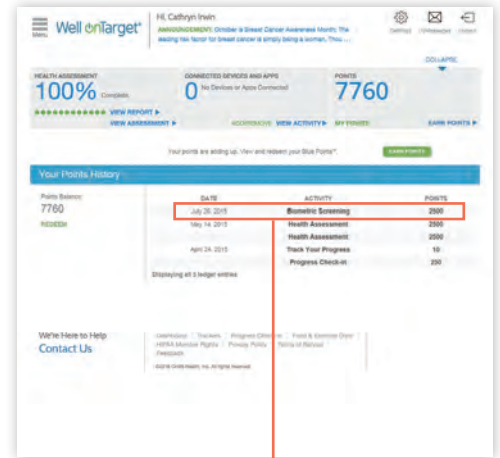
Menu

Well onTarget®

Hi, Cathryn Irwin

ANNOUNCEMENT: October is Breast Cancer Awareness Month. The leading risk factor for breast cancer is simply being a woman. Thou ...

SETTINGS  MESSAGES  LOGOUT

COLLAPSE

HEALTH ASSESSMENT

100% Complete

VIEW REPORT ▶

VIEW ASSESSMENT ▶

CONNECTED DEVICES AND APPS

0 No Devices or Apps Connected

ACCESSORIES  VIEW ACTIVITY ▶

POINTS

7760

MY POINTS  EARN POINTS ▶

Your points are adding up. View and redeem your Blue Points℠.  EARN POINTS

Your Points History

Points Balance:
7760
REDEEM

| DATE | ACTIVITY | POINTS |
|---|---|---|
| July 28, 2015 | Biometric Screening | 2500 |
| May 14, 2015 | Health Assessment | 2500 |
| | Health Assessment | 2500 |
| April 24, 2015 | Track Your Progress | 10 |
| | Progress Check-in | 250 |

Displaying all 5 ledger entries

We're Here to Help
Contact Us

Usefulness | Trackers | Progress Check-ins | Food & Exercise Diary | HIPAA Member Rights | Privacy Policy | Terms of Service | Feedback

©2016 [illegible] Health, Inc. All Rights Reserved.